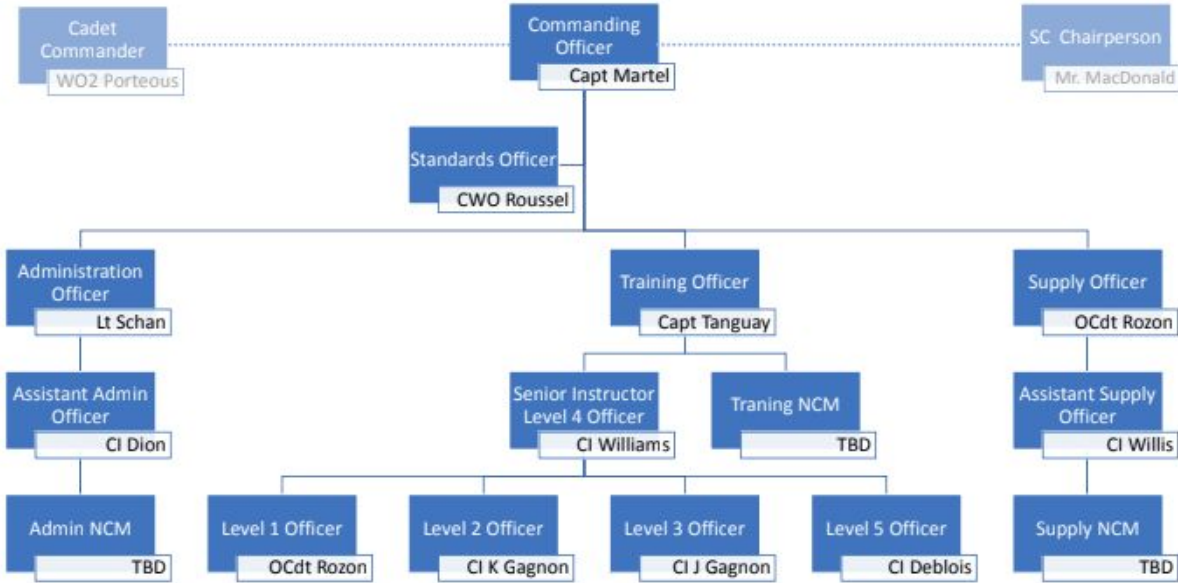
Cadet Commander
WO2 Porteous

Commanding Officer
Capt Martel

SC Chairperson
Mr. MacDonald

Standards Officer
CWO Roussel

Administration Officer
Lt Schan

Training Officer
Capt Tanguay

Supply Officer
OCdt Rozon

Assistant Admin Officer
CI Dion

Senior Instructor Level 4 Officer
CI Williams

Traning NCM
TBD

Assistant Supply Officer
CI Willis

Admin NCM
TBD

Level 1 Officer
OCdt Rozon

Level 2 Officer
CI K Gagnon

Level 3 Officer
CI J Gagnon

Level 5 Officer
CI Deblois

Supply NCM
TBD